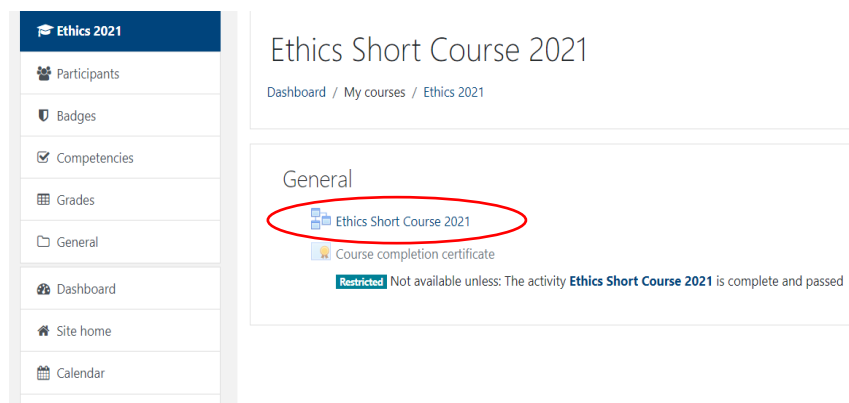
Ethics 2021

Participants

Badges

Competencies

Grades

General

Dashboard

Site home

Calendar

Ethics Short Course 2021

Dashboard / My courses / Ethics 2021

General

Ethics Short Course 2021

Course completion certificate

Restricted Not available unless: The activity **Ethics Short Course 2021** is complete and passed